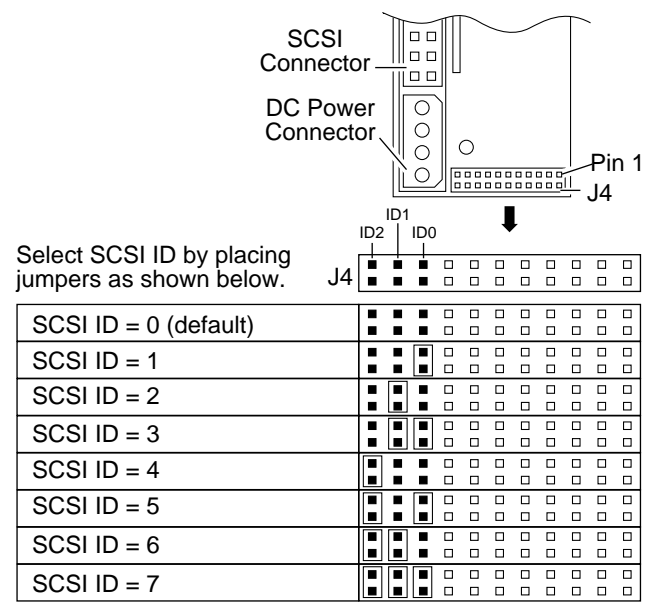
SCSI Connector

DC Power Connector

Pin 1

J4

ID1

ID2

ID0

Select SCSI ID by placing jumpers as shown below.

J4

| SCSI ID = 0 (default) |
|---|
| SCSI ID = 1 |
| SCSI ID = 2 |
| SCSI ID = 3 |
| SCSI ID = 4 |
| SCSI ID = 5 |
| SCSI ID = 6 |
| SCSI ID = 7 |